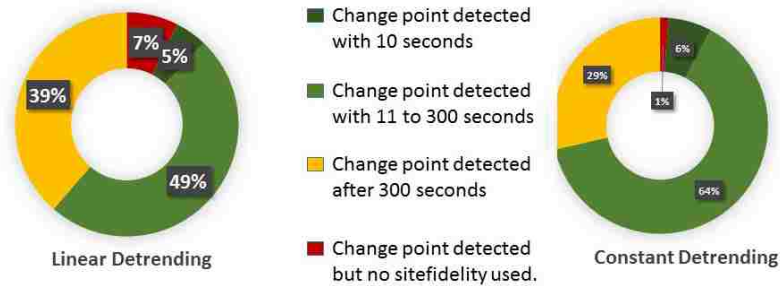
7%
5%
39%
49%
Linear Detrending

Change point detected with 10 seconds

Change point detected with 11 to 300 seconds

Change point detected after 300 seconds

Change point detected but no sitefidelity used.

6%
29%
1%
64%
Constant Detrending